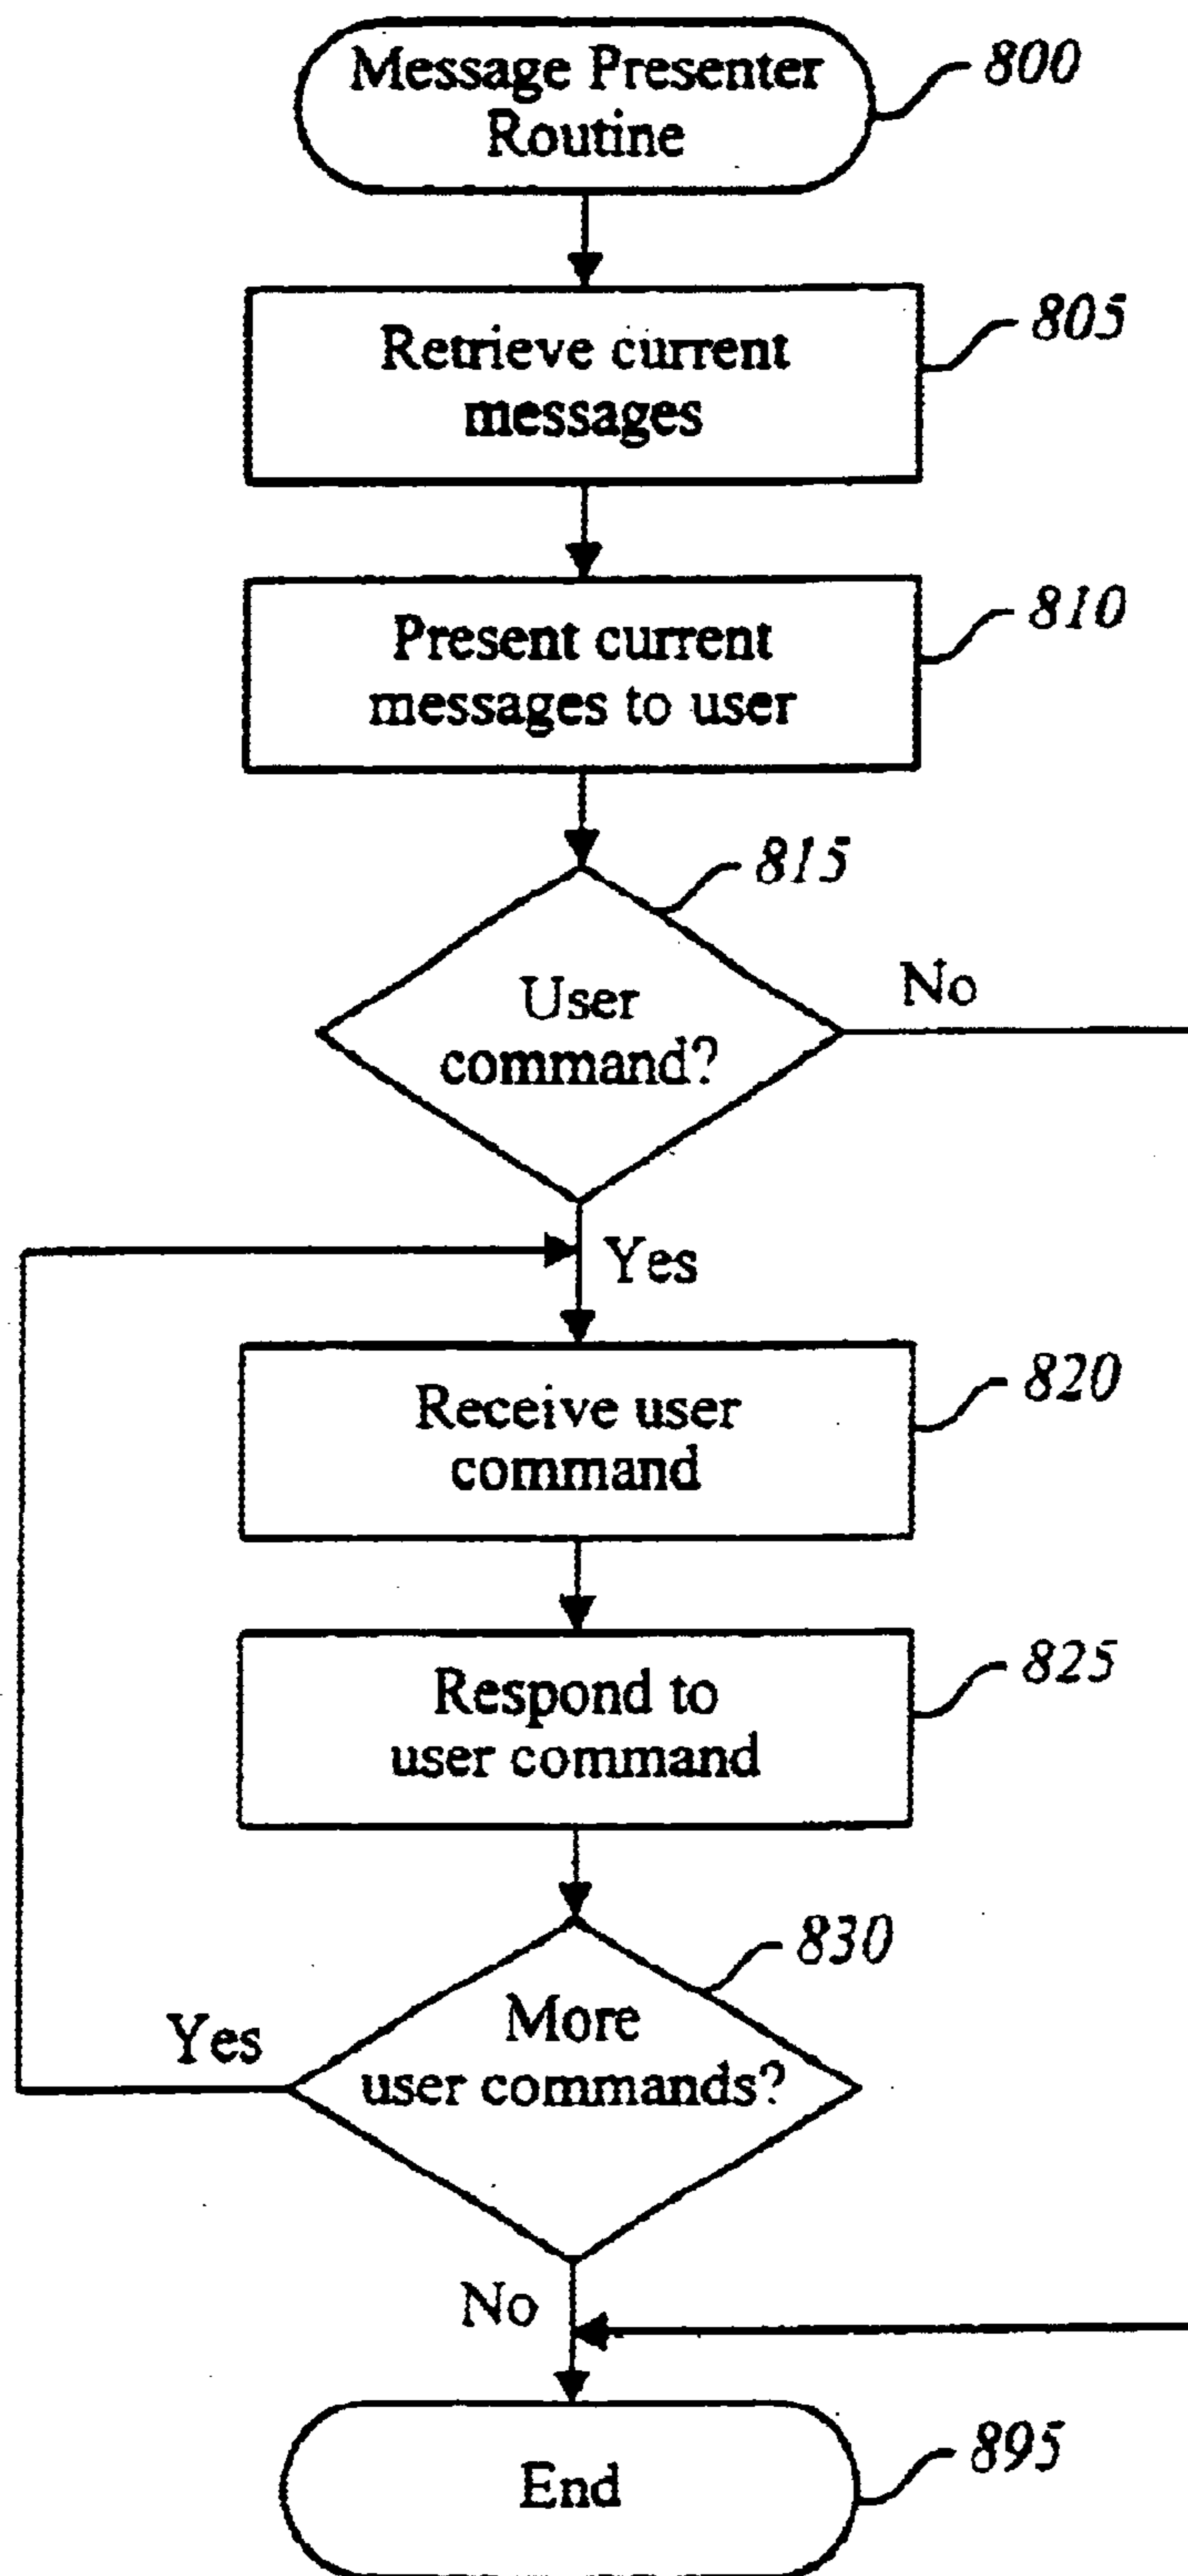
Message Presenter Routine
800

Retrieve current messages
805

Present current messages to user
810

815
User command?
No

Yes

Receive user command
820

Respond to user command
825

830
More user commands?
Yes

No

End
895